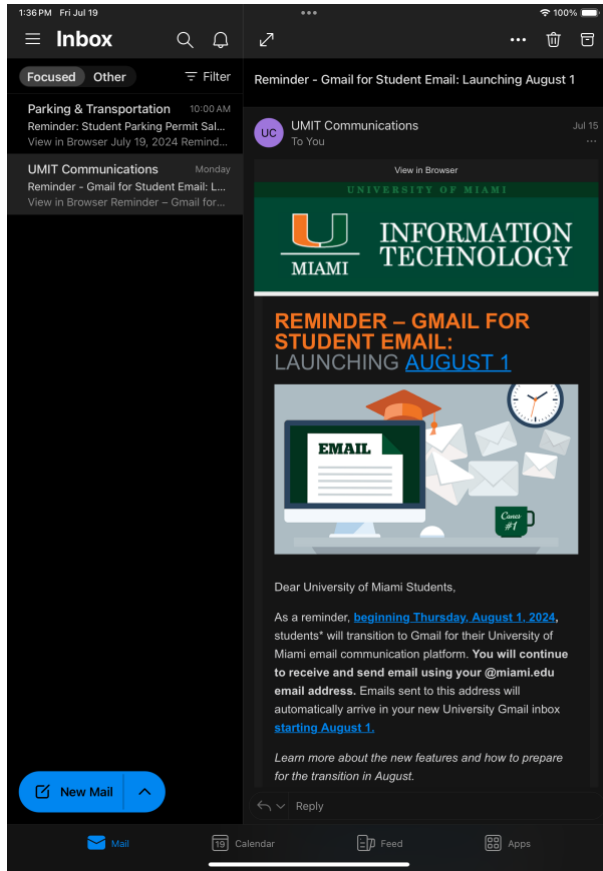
1:36 PM Fri Jul 19

100%

Inbox

Focused Other

Filter

Parking & Transportation 10:00 AM
Reminder: Student Parking Permit Sal...
View in Browser July 19, 2024 Remind...

UMIT Communications Monday
Reminder - Gmail for Student Email: L...
View in Browser Reminder – Gmail for...

New Mail

Reminder - Gmail for Student Email: Launching August 1

UC UMIT Communications Jul 15
To You

View in Browser

UNIVERSITY OF MIAMI

MIAMI

INFORMATION TECHNOLOGY

REMINDER – GMAIL FOR STUDENT EMAIL: LAUNCHING AUGUST 1

EMAIL

Canes #1

Dear University of Miami Students,

As a reminder, beginning Thursday, August 1, 2024, students* will transition to Gmail for their University of Miami email communication platform. You will continue to receive and send email using your @miami.edu email address. Emails sent to this address will automatically arrive in your new University Gmail inbox starting August 1.

Learn more about the new features and how to prepare for the transition in August.

Reply

Mail 19 Calendar Feed Apps